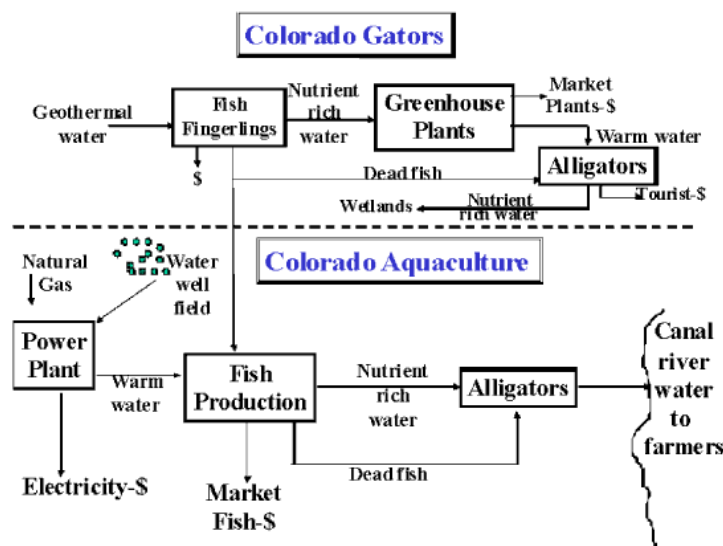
Colorado Gators

Geothermal water

Fish Fingerlings

$

Nutrient rich water

Greenhouse Plants

Market Plants-$

Warm water

Dead fish

Alligators

Tourist-$

Nutrient rich water

Wetlands

Colorado Aquaculture

Natural Gas

Water well field

Power Plant

Warm water

Electricity-$

Fish Production

Market Fish-$

Nutrient rich water

Dead fish

Alligators

Canal river water to farmers